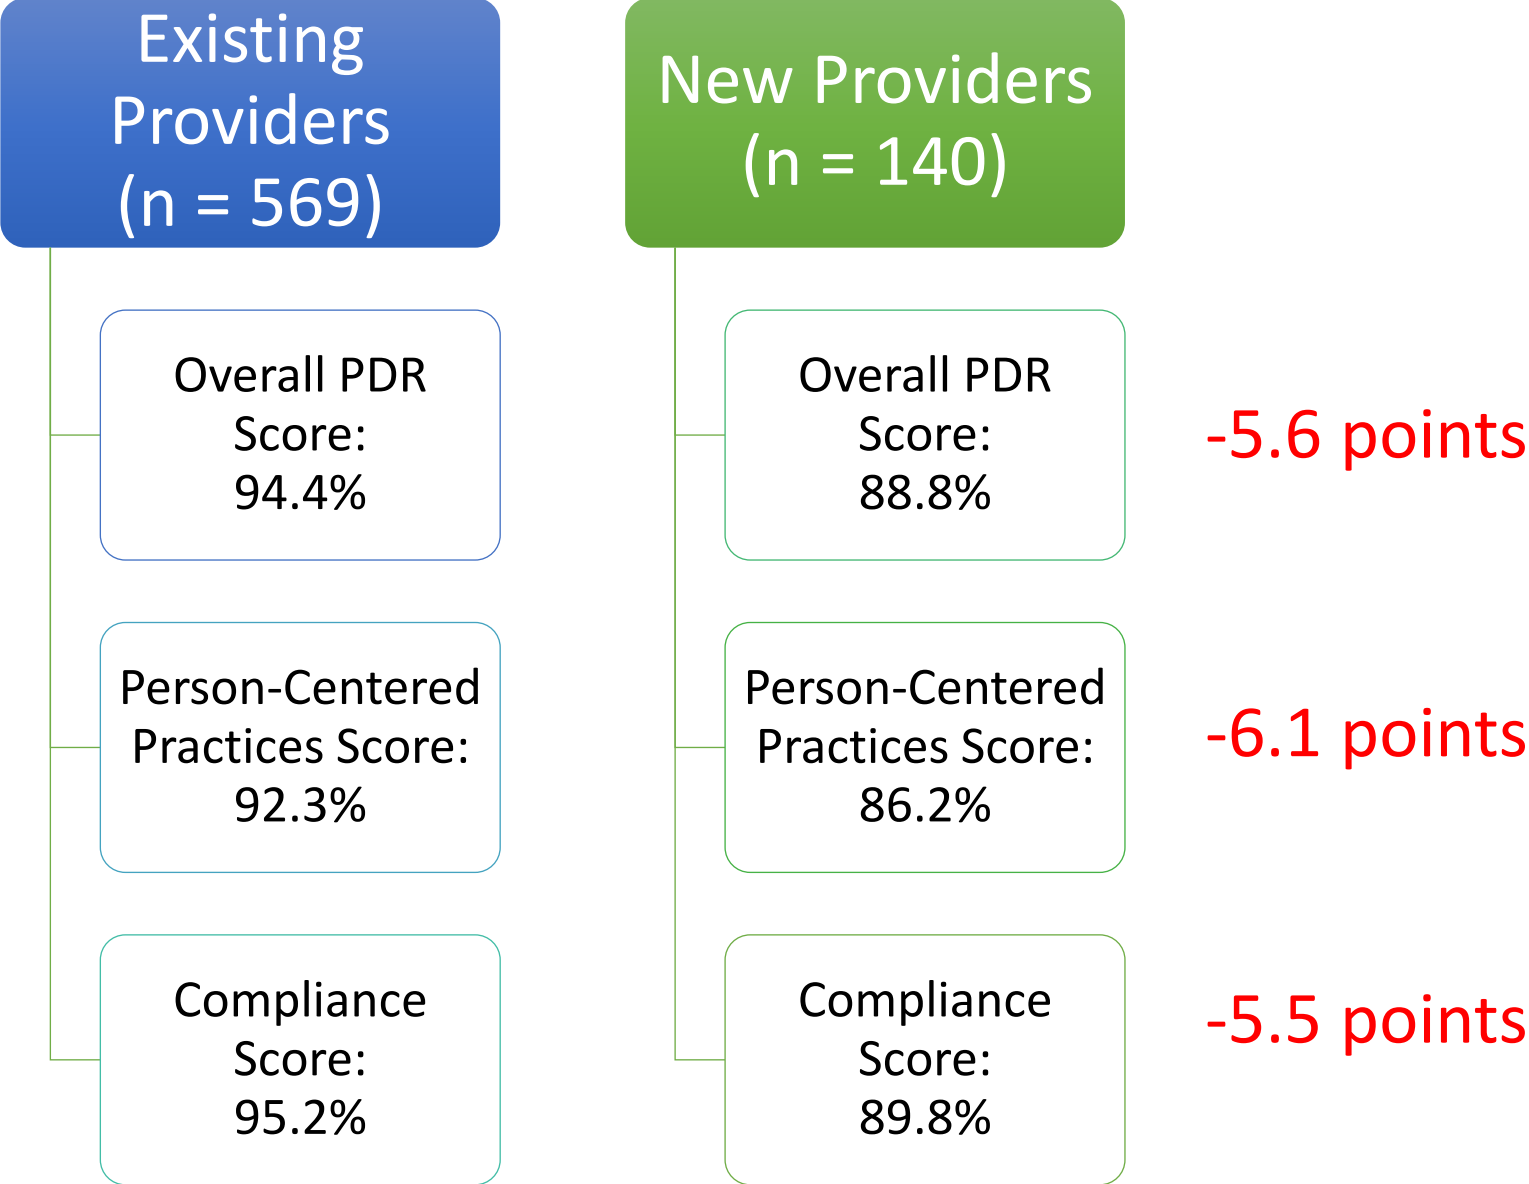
Existing Providers (n = 569)

Overall PDR Score: 94.4%

Person-Centered Practices Score: 92.3%

Compliance Score: 95.2%

New Providers (n = 140)

Overall PDR Score: 88.8%

Person-Centered Practices Score: 86.2%

Compliance Score: 89.8%

-5.6 points

-6.1 points

-5.5 points